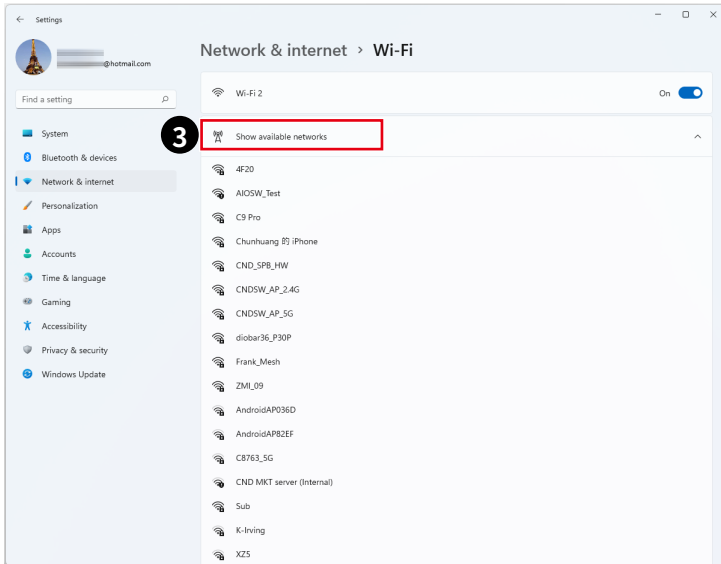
Settings

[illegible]@hotmail.com

Find a setting

System
Bluetooth & devices
Network & internet
Personalization
Apps
Accounts
Time & language
Gaming
Accessibility
Privacy & security
Windows Update

Network & internet › Wi-Fi

Wi-Fi 2
On

3

Show available networks

4F20
AIOSW_Test
C9 Pro
Chunhuang 的 iPhone
CND_SPB_HW
CNDSW_AP_2.4G
CNDSW_AP_5G
diobar36_P30P
Frank_Mesh
ZMI_09
AndroidAP036D
AndroidAP82EF
C8763_5G
CND MKT server (Internal)
Sub
K-Irving
XZ5